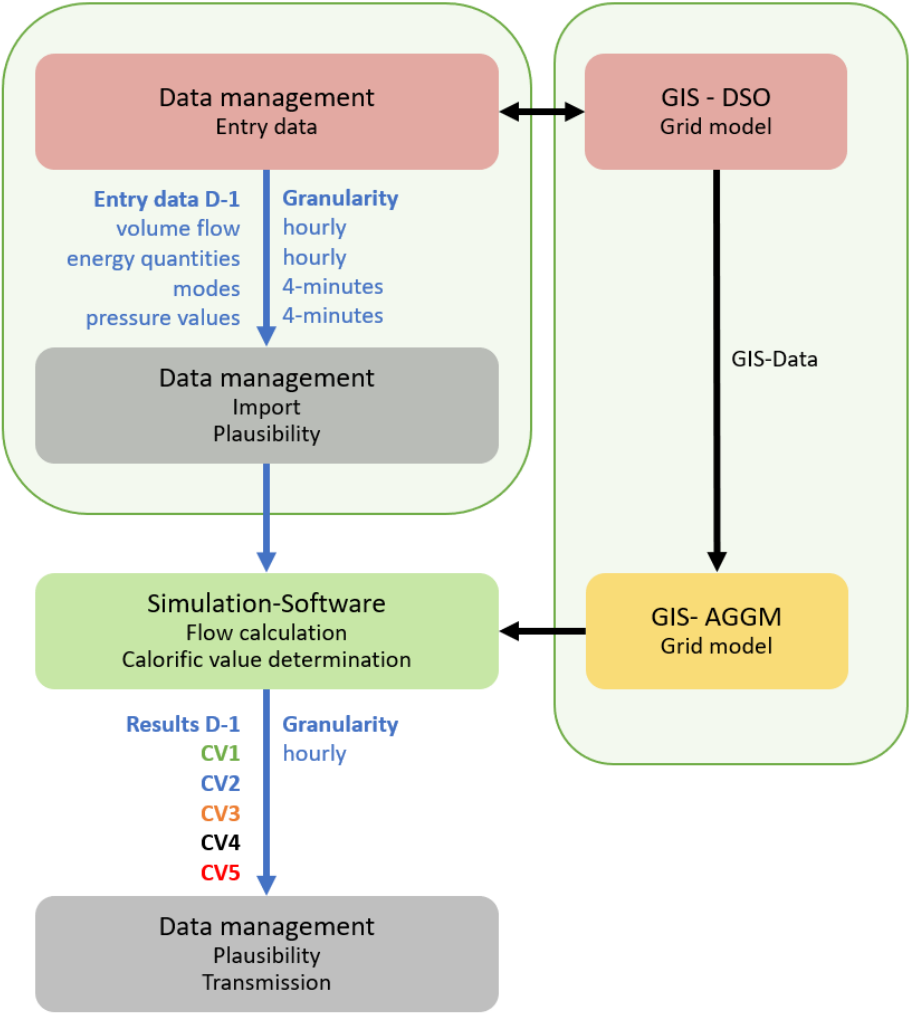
Data management
Entry data

GIS - DSO
Grid model

| Entry data D-1 | Granularity |
|---|---|
| volume flow | hourly |
| energy quantities | hourly |
| modes | 4-minutes |
| pressure values | 4-minutes |

Data management
Import
Plausibility

GIS-Data

Simulation-Software
Flow calculation
Calorific value determination

GIS- AGGM
Grid model

| Results D-1 | Granularity |
|---|---|
| CV1 | hourly |
| CV2 | |
| CV3 | |
| CV4 | |
| CV5 | |

Data management
Plausibility
Transmission